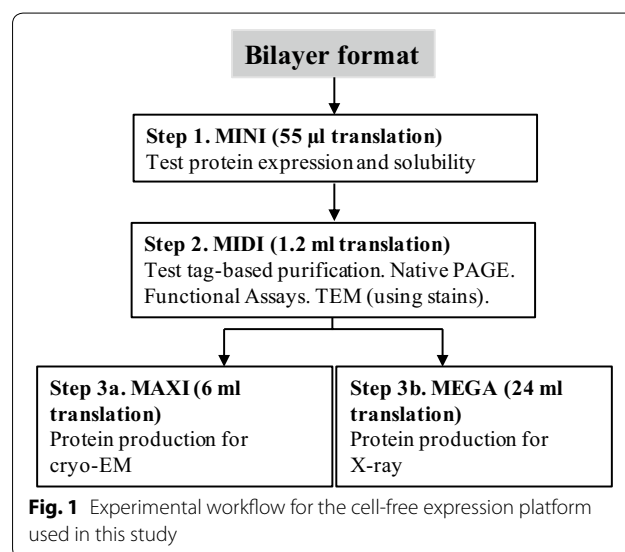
Bilayer format

Step 1. MINI (55 µl translation)
Test protein expression and solubility

Step 2. MIDI (1.2 ml translation)
Test tag-based purification. Native PAGE. Functional Assays. TEM (using stains).

Step 3a. MAXI (6 ml translation)
Protein production for cryo-EM

Step 3b. MEGA (24 ml translation)
Protein production for X-ray

Fig. 1 Experimental workflow for the cell-free expression platform used in this study